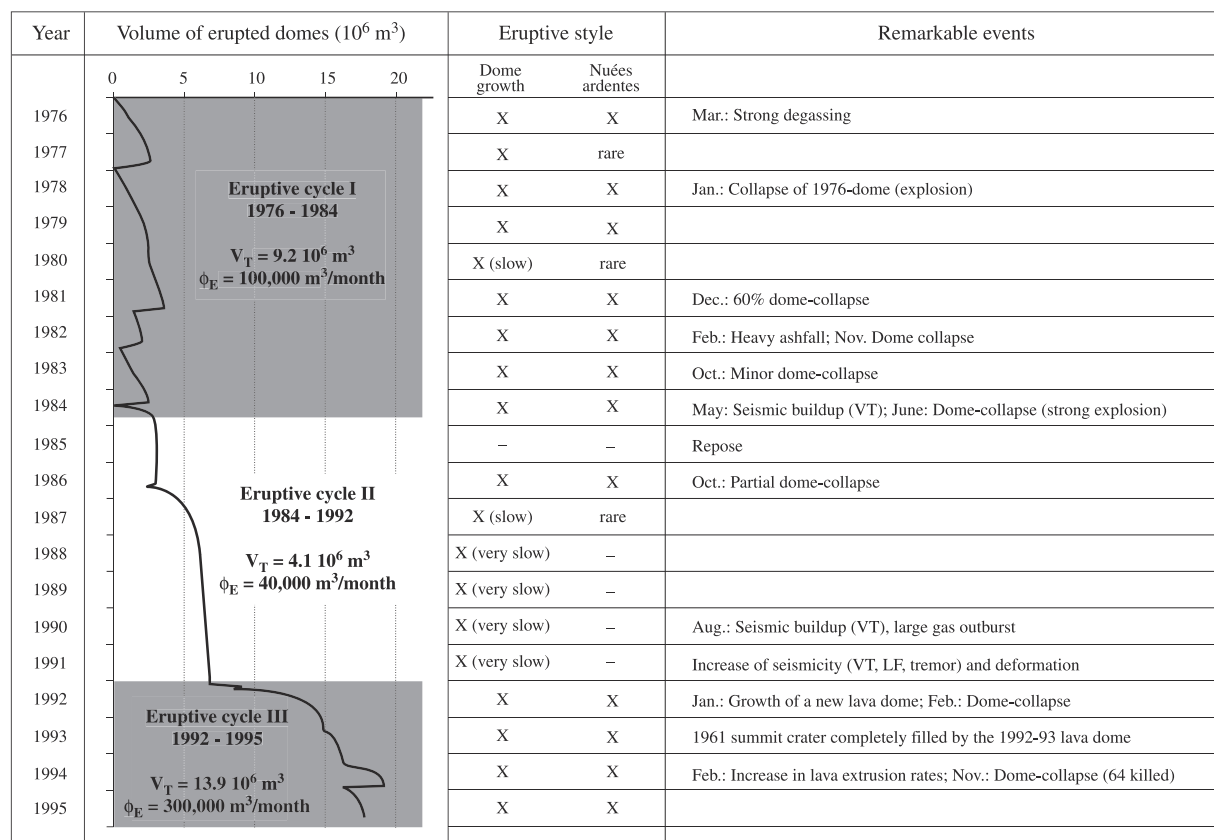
| Year | Volume of erupted domes ($10^6$ m$^3$) | Eruptive style | | Remarkable events |
|---|---|---|---|---|
| | 0 5 10 15 20 | Dome growth | Nuées ardentes | |
| 1976 | | X | X | Mar.: Strong degassing |
| 1977 | | X | rare | |
| 1978 | **Eruptive cycle I 1976 - 1984** | X | X | Jan.: Collapse of 1976-dome (explosion) |
| 1979 | | X | X | |
| 1980 | **$V_T$ = 9.2 $10^6$ m$^3$ $\phi_E$ = 100,000 m$^3$/month** | X (slow) | rare | |
| 1981 | | X | X | Dec.: 60% dome-collapse |
| 1982 | | X | X | Feb.: Heavy ashfall; Nov. Dome collapse |
| 1983 | | X | X | Oct.: Minor dome-collapse |
| 1984 | | X | X | May: Seismic buildup (VT); June: Dome-collapse (strong explosion) |
| 1985 | | – | – | Repose |
| 1986 | **Eruptive cycle II 1984 - 1992** | X | X | Oct.: Partial dome-collapse |
| 1987 | | X (slow) | rare | |
| 1988 | **$V_T$ = 4.1 $10^6$ m$^3$ $\phi_E$ = 40,000 m$^3$/month** | X (very slow) | – | |
| 1989 | | X (very slow) | – | |
| 1990 | | X (very slow) | – | Aug.: Seismic buildup (VT), large gas outburst |
| 1991 | | X (very slow) | – | Increase of seismicity (VT, LF, tremor) and deformation |
| 1992 | **Eruptive cycle III 1992 - 1995** | X | X | Jan.: Growth of a new lava dome; Feb.: Dome-collapse |
| 1993 | | X | X | 1961 summit crater completely filled by the 1992-93 lava dome |
| 1994 | **$V_T$ = 13.9 $10^6$ m$^3$ $\phi_E$ = 300,000 m$^3$/month** | X | X | Feb.: Increase in lava extrusion rates; Nov.: Dome-collapse (64 killed) |
| 1995 | | X | X | |